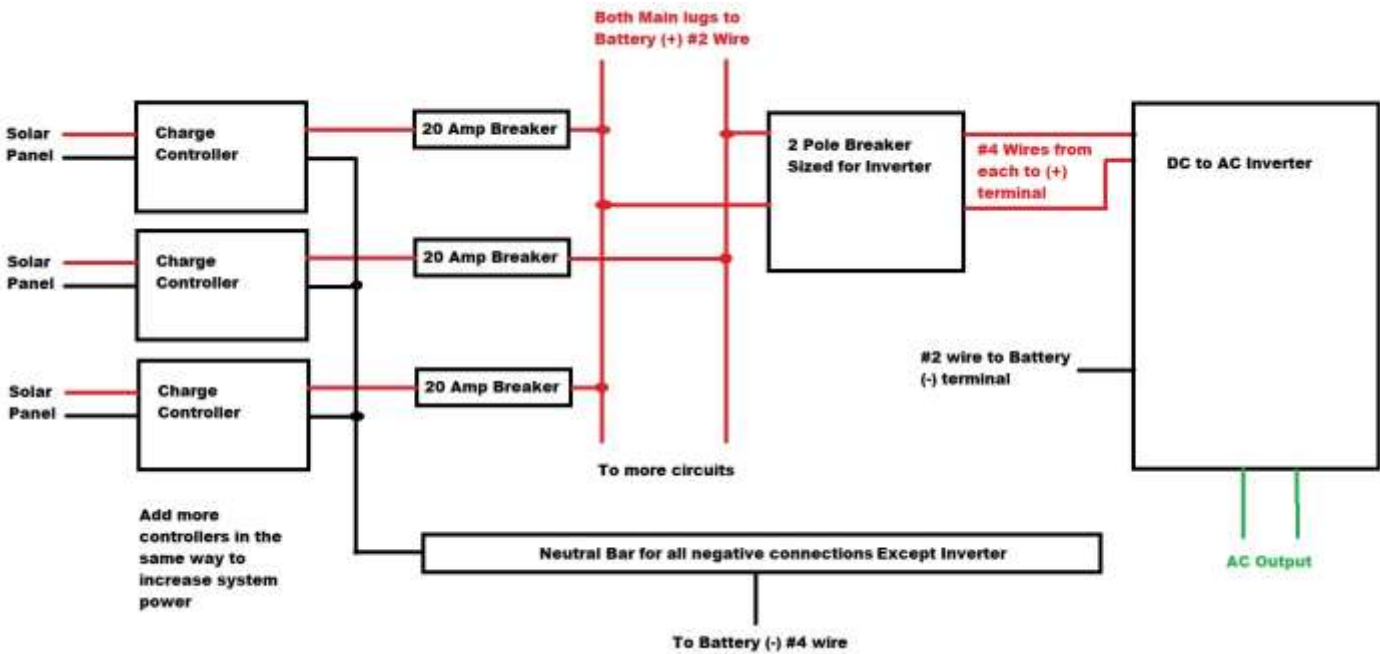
Both Main lugs to Battery (+) #2 Wire

Solar Panel

Charge Controller

20 Amp Breaker

2 Pole Breaker Sized for Inverter

#4 Wires from each to (+) terminal

DC to AC Inverter

Solar Panel

Charge Controller

20 Amp Breaker

Solar Panel

Charge Controller

20 Amp Breaker

#2 wire to Battery (-) terminal

To more circuits

Add more controllers in the same way to increase system power

Neutral Bar for all negative connections Except Inverter

AC Output

To Battery (-) #4 wire